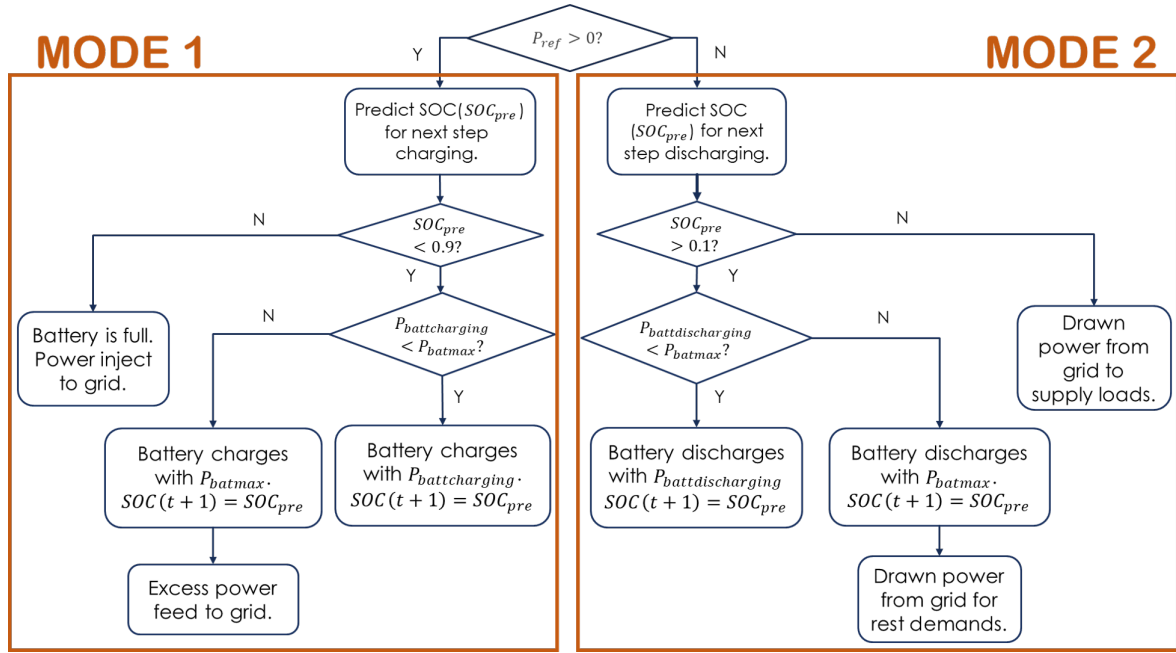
$P_{ref} > 0?$

MODE 1

Y

N

MODE 2

Predict SOC($SOC_{pre}$) for next step charging.

N

$SOC_{pre} < 0.9?$

Y

Battery is full. Power inject to grid.

N

$P_{battcharging} < P_{batmax}?$

Y

Battery charges with $P_{batmax}$. $SOC(t+1) = SOC_{pre}$

Battery charges with $P_{battcharging}$. $SOC(t+1) = SOC_{pre}$

Excess power feed to grid.

Predict SOC ($SOC_{pre}$) for next step discharging.

$SOC_{pre} > 0.1?$

N

Y

$P_{battdischarging} < P_{batmax}?$

N

Y

Drawn power from grid to supply loads.

Battery discharges with $P_{battdischarging}$ $SOC(t+1) = SOC_{pre}$

Battery discharges with $P_{batmax}$. $SOC(t+1) = SOC_{pre}$

Drawn power from grid for rest demands.